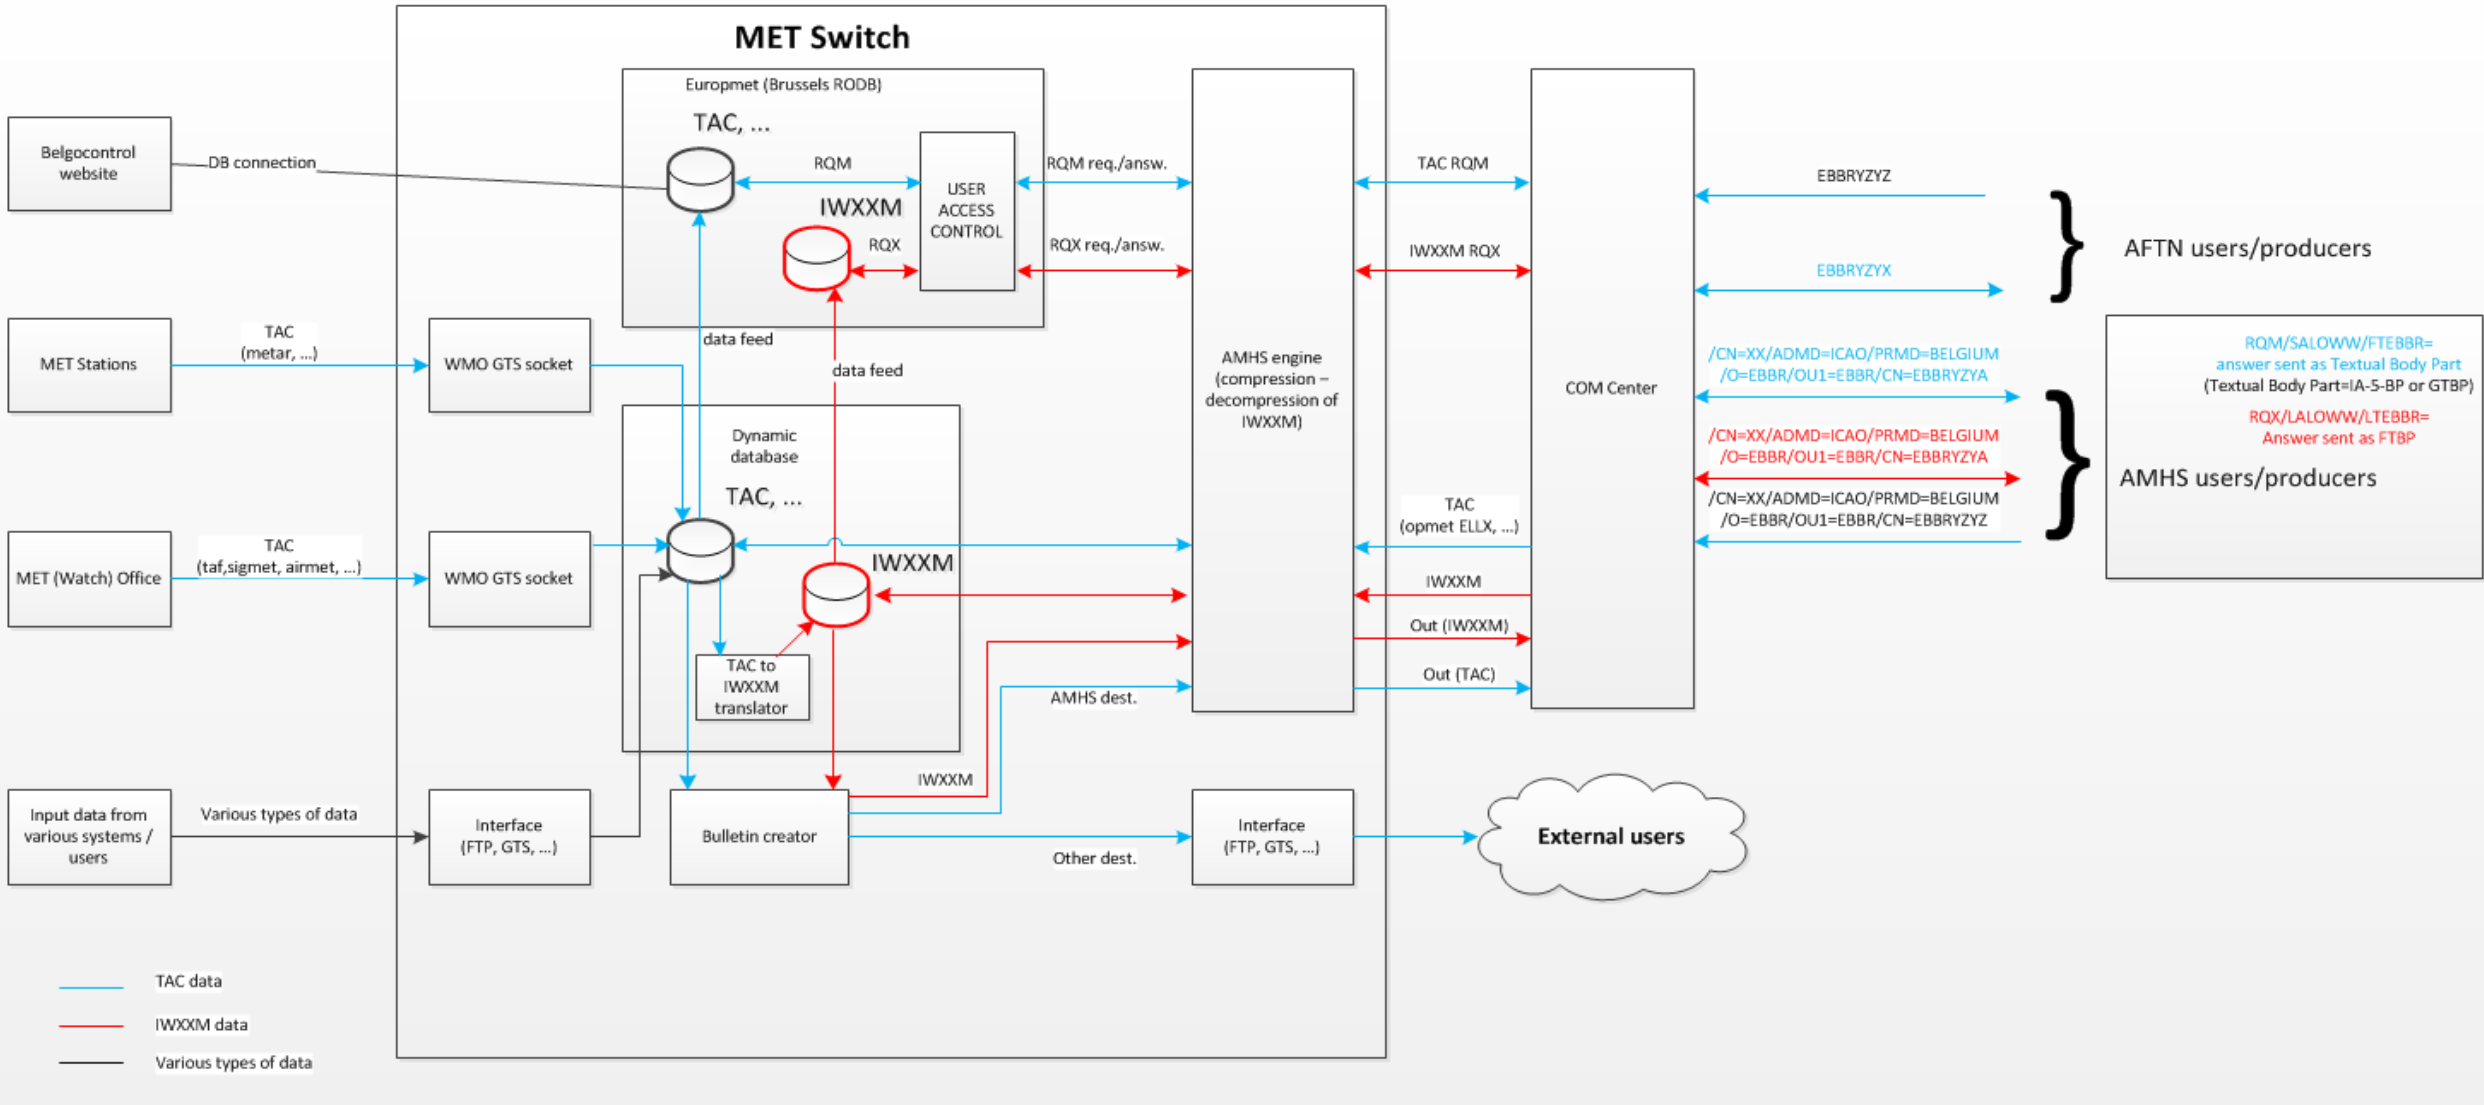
MET Switch

Belgocontrol website

DB connection

Europmet (Brussels RODB)

TAC, ...

RQM

USER ACCESS CONTROL

IWXXM

RQX

RQM req./answ.

RQX req./answ.

data feed

data feed

MET Stations

TAC (metar, ...)

WMO GTS socket

Dynamic database

TAC, ...

IWXXM

MET (Watch) Office

TAC (taf,sigmet, airmet, ...)

WMO GTS socket

TAC to IWXXM translator

Input data from various systems / users

Various types of data

Interface (FTP, GTS, ...)

Bulletin creator

IWXXM

AMHS dest.

Other dest.

AMHS engine (compression – decompression of IWXXM)

Interface (FTP, GTS, ...)

TAC RQM

IWXXM RQX

TAC (opmet ELLX, ...)

IWXXM

Out (IWXXM)

Out (TAC)

COM Center

EBBRYZYZ

EBBRYZYX

AFTN users/producers

/CN=XX/ADMD=ICAO/PRMD=BELGIUM /O=EBBR/OU1=EBBR/CN=EBBRYZYA

/CN=XX/ADMD=ICAO/PRMD=BELGIUM /O=EBBR/OU1=EBBR/CN=EBBRYZYA

/CN=XX/ADMD=ICAO/PRMD=BELGIUM /O=EBBR/OU1=EBBR/CN=EBBRYZYZ

RQM/SALOWW/FTEBBR= answer sent as Textual Body Part (Textual Body Part=IA-5-BP or GTBP)

RQX/LALOWW/LTEBBR= Answer sent as FTBP

AMHS users/producers

External users

TAC data

IWXXM data

Various types of data